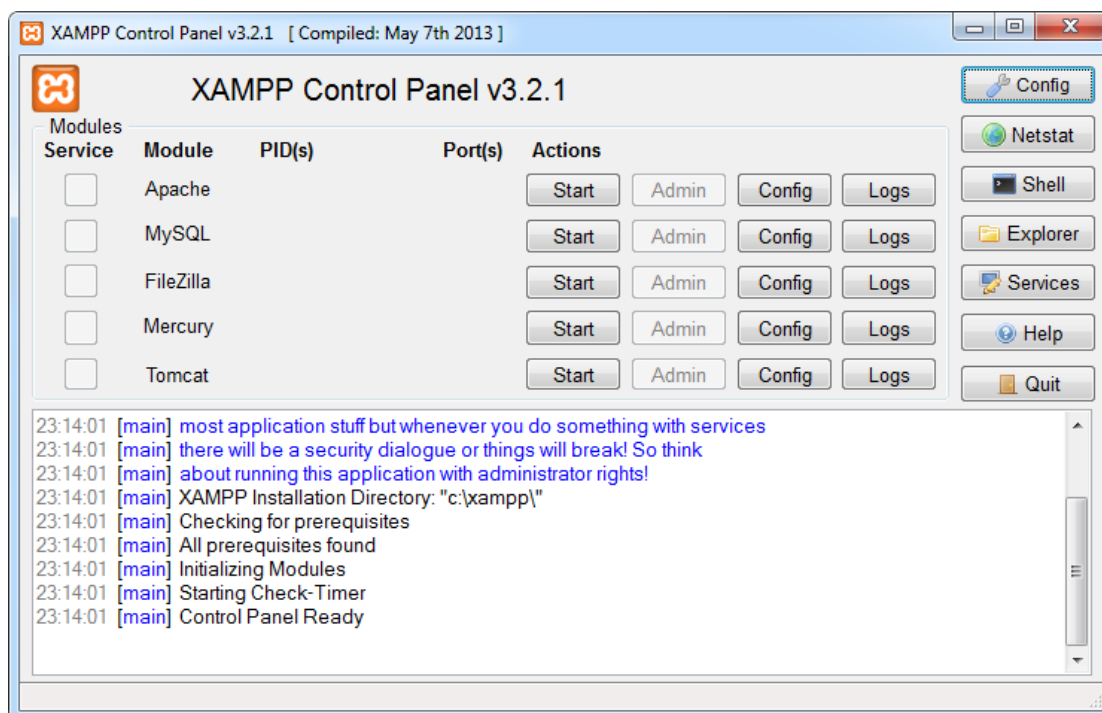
XAMPP Control Panel v3.2.1 [ Compiled: May 7th 2013 ]

XAMPP Control Panel v3.2.1

Config
Netstat
Shell
Explorer
Services
Help
Quit

Modules

| Service | Module | PID(s) | Port(s) | Actions | | | |
|---|---|---|---|---|---|---|---|
| | Apache | | | Start | Admin | Config | Logs |
| | MySQL | | | Start | Admin | Config | Logs |
| | FileZilla | | | Start | Admin | Config | Logs |
| | Mercury | | | Start | Admin | Config | Logs |
| | Tomcat | | | Start | Admin | Config | Logs |

23:14:01 [main] most application stuff but whenever you do something with services
23:14:01 [main] there will be a security dialogue or things will break! So think
23:14:01 [main] about running this application with administrator rights!
23:14:01 [main] XAMPP Installation Directory: "c:\xampp\"
23:14:01 [main] Checking for prerequisites
23:14:01 [main] All prerequisites found
23:14:01 [main] Initializing Modules
23:14:01 [main] Starting Check-Timer
23:14:01 [main] Control Panel Ready